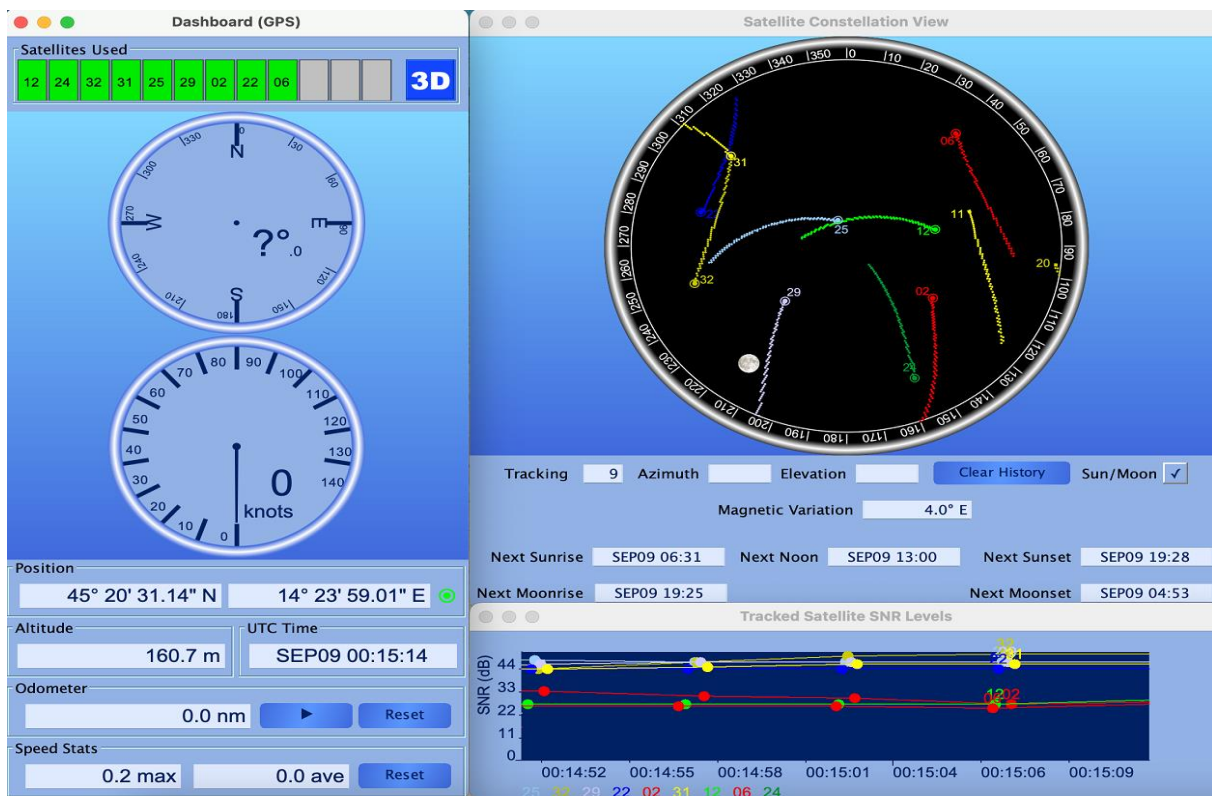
Dashboard (GPS)

Satellites Used

12 24 32 31 25 29 02 22 06

3D

N 30 60 E 90 120 150 S 180 210 240 W 270 300 330

?°.0

0 10 20 30 40 50 60 70 80 90 100 110 120 130 140

0 knots

Position

45° 20' 31.14" N

14° 23' 59.01" E

Altitude

160.7 m

UTC Time

SEP09 00:15:14

Odometer

0.0 nm

Reset

Speed Stats

0.2 max

0.0 ave

Reset

Satellite Constellation View

0 10 20 30 40 50 60 70 80 90 100 110 120 130 140 150 160 170 180 190 200 210 220 230 240 250 260 270 280 290 300 310 320 330 340 350

06 31 22 25 12 11 20 32 29 02 24

Tracking 9 Azimuth Elevation Clear History Sun/Moon ✓

Magnetic Variation 4.0° E

Next Sunrise SEP09 06:31 Next Noon SEP09 13:00 Next Sunset SEP09 19:28

Next Moonrise SEP09 19:25 Next Moonset SEP09 04:53

Tracked Satellite SNR Levels

SNR (dB)

44 33 22 11 0

00:14:52 00:14:55 00:14:58 00:15:01 00:15:04 00:15:06 00:15:09

25 32 29 22 02 31 12 06 24